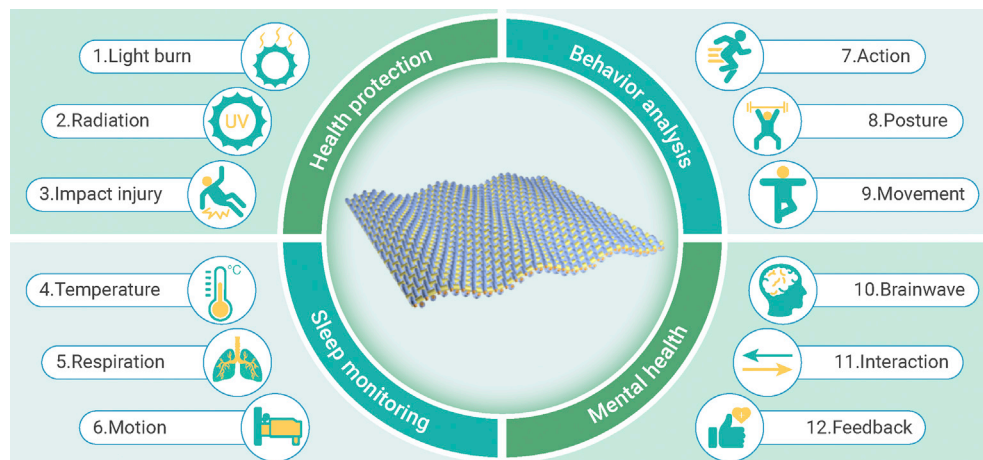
Health protection

1.Light burn

2.Radiation

UV

3.Impact injury

Behavior analysis

7.Action

8.Posture

9.Movement

Sleep monitoring

4.Temperature

°C

5.Respiration

6.Motion

Mental health

10.Brainwave

11.Interaction

12.Feedback